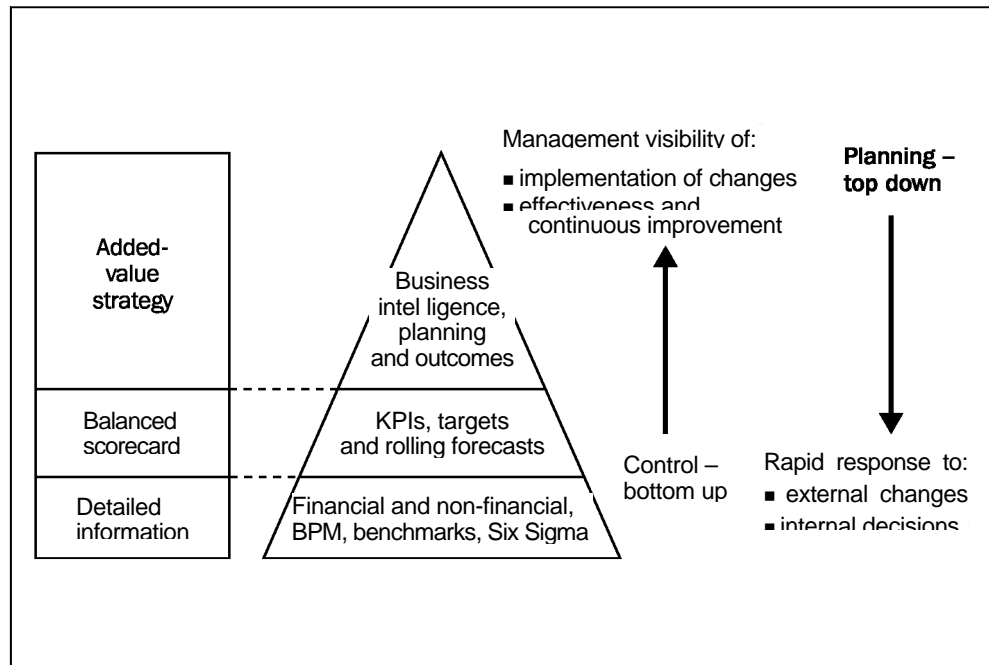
Management visibility of:
■ implementation of changes
■ effectiveness and continuous improvement

Planning – top down

Added-value strategy

Business intel ligence, planning and outcomes

Balanced scorecard

KPIs, targets and rolling forecasts

Detailed information

Financial and non-financial, BPM, benchmarks, Six Sigma

Control – bottom up

Rapid response to:
■ external changes
■ internal decisions